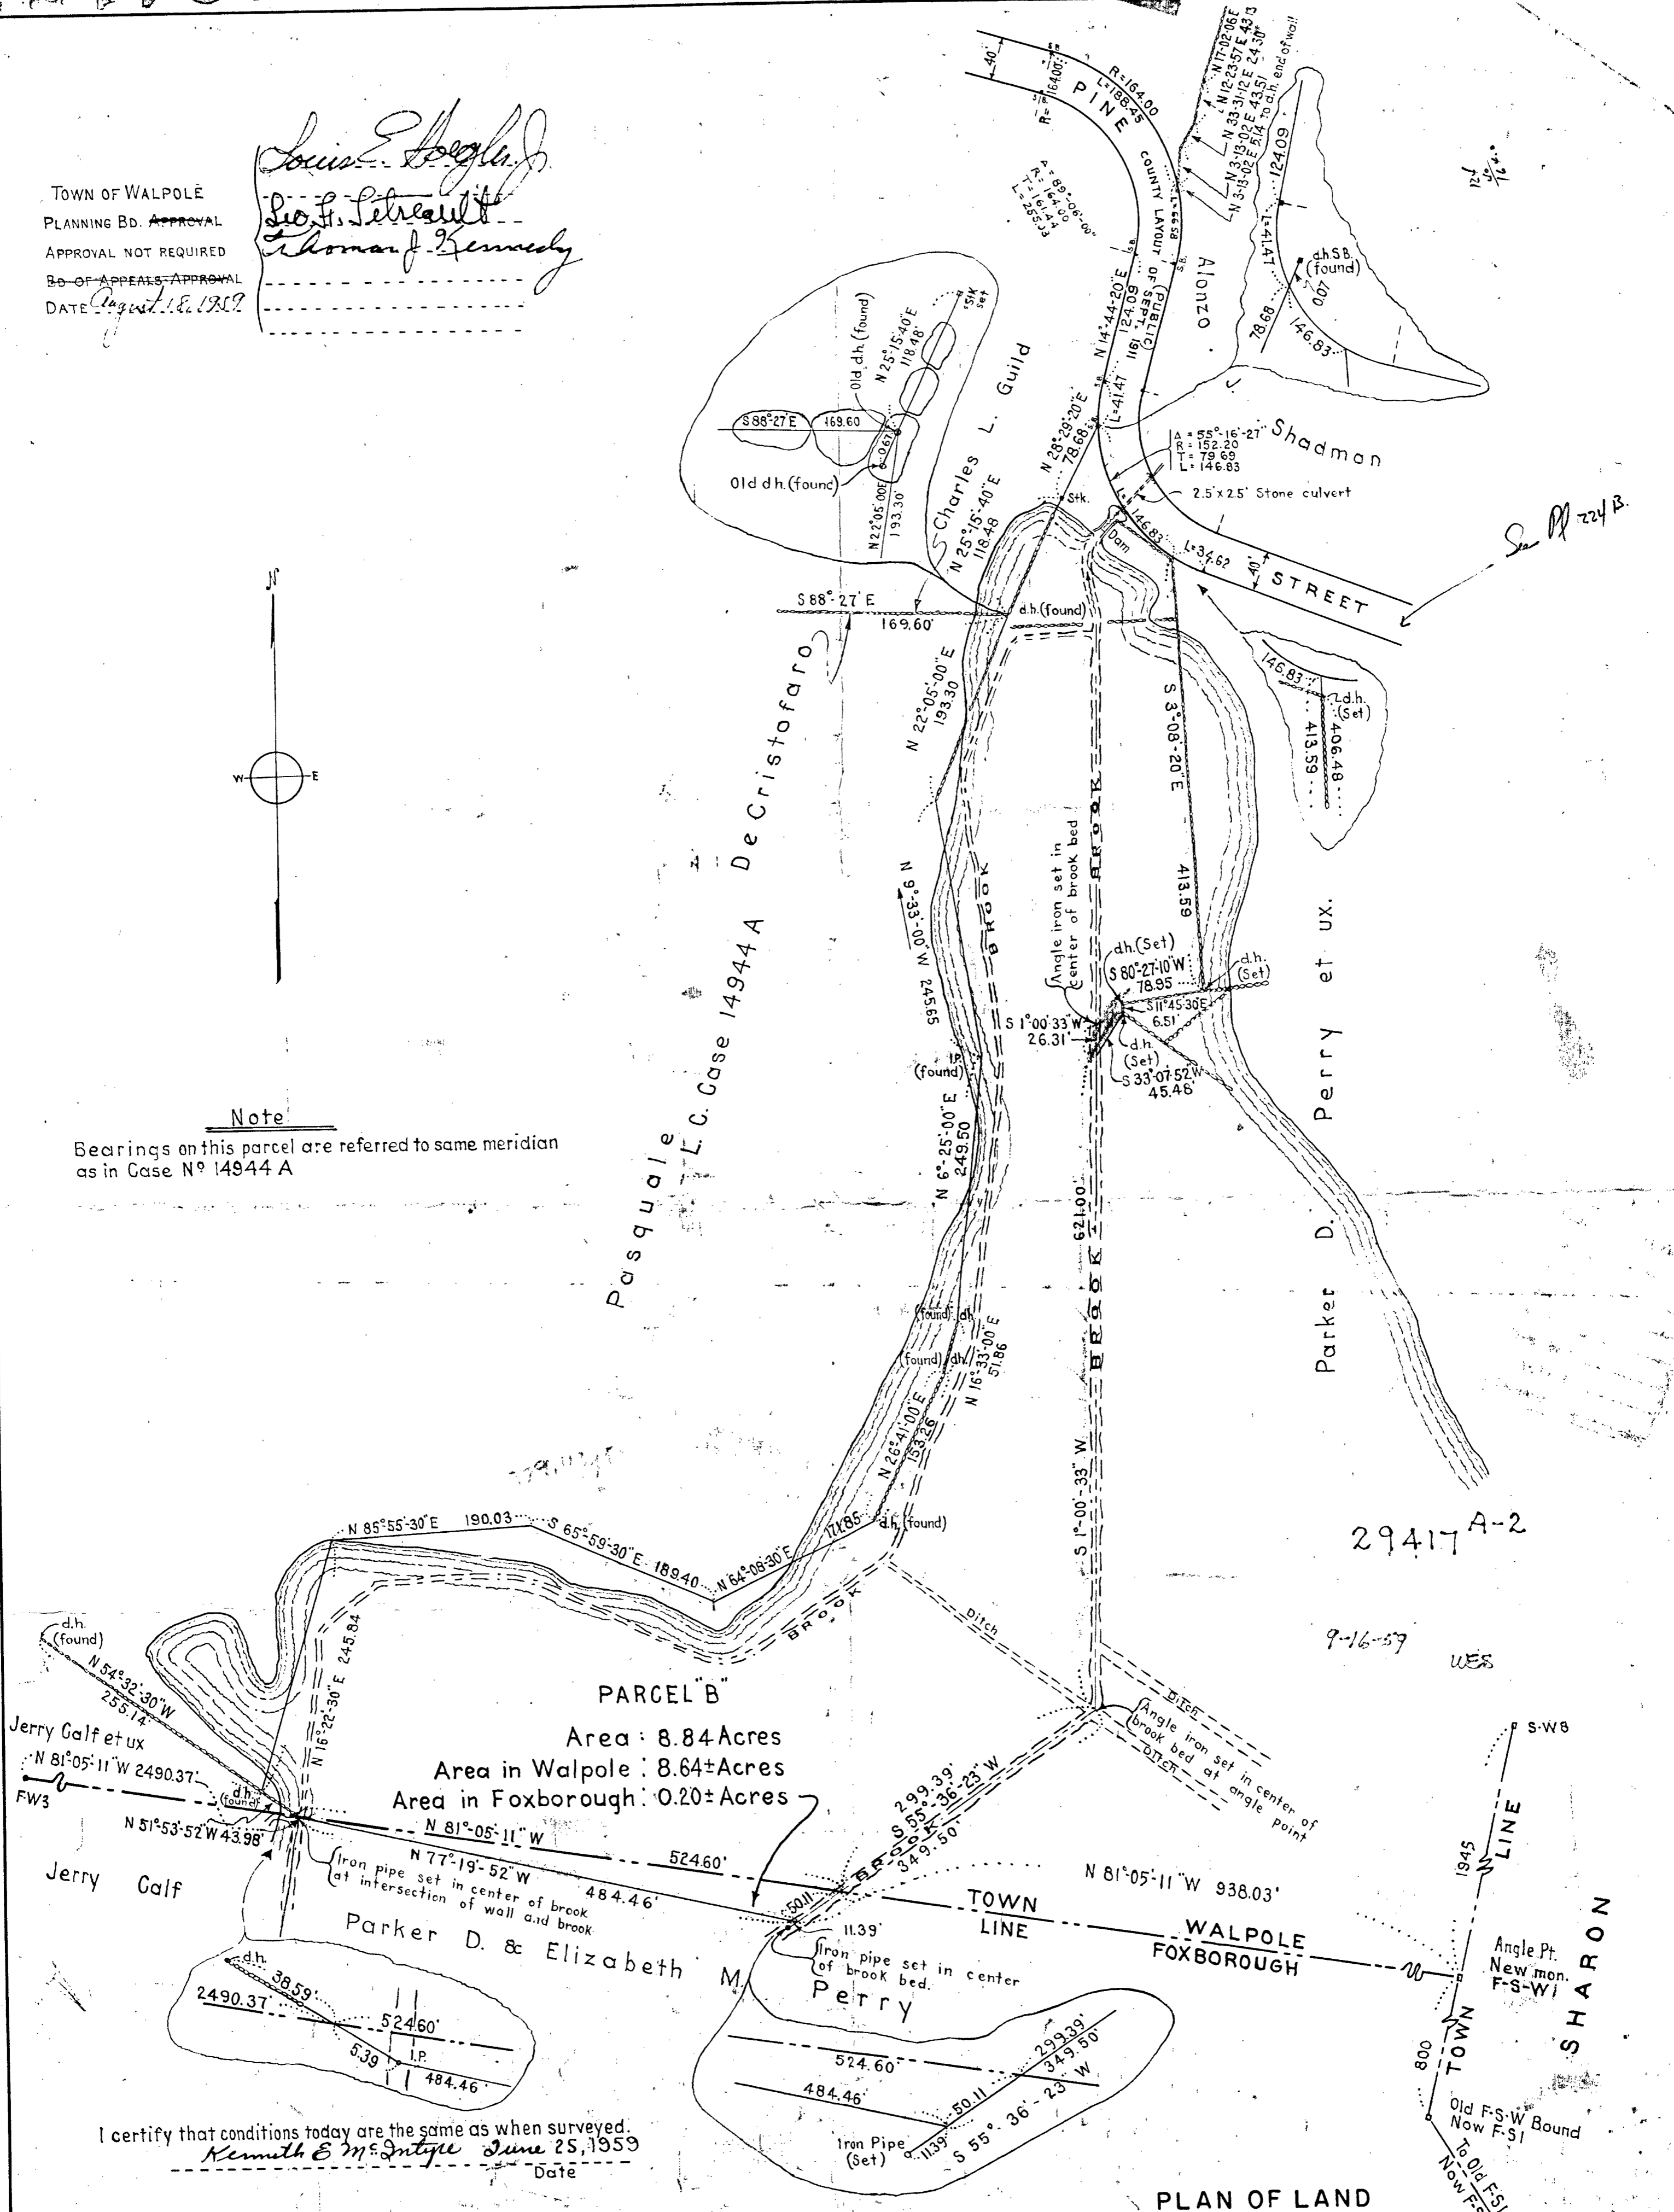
TOWN OF WALPOLE
PLANNING BD. APPROVAL
APPROVAL NOT REQUIRED
BD OF APPEALS APPROVAL
DATE August 18, 1959

Louis E. Hegler Jr.
Leo F. Letreault
Thomas J. Kennedy

PINE COUNTY LAYOUT OF PUBLIC SEPT. 1911

STREET

R=164.00
L=188.45
40'
R=
Δ=89°-06'-00"
R=164.00
T=161.44
L=255.03

N 17°-02'-06"E
N 12°-23'-57"E 43.13
N 33°-31'-12"E 24.30
N 3°-13'-02"E 43.51 to d.h. end of wall
N 3°-13'-02"E 5.14
124.09
141.47
d.h. S.B. (found)
0.07
78.68
146.83

Alonzo J. Shadman

N 14°-44'-20"E 124.09
L=41.47
N 28°-29'-20"E 78.68
Δ=55°-16'-27"
R=152.20
T=79.69
L=146.83
2.5'x2.5' Stone culvert
146.83
Dam
L=34.62
40'
Stk.

See Pl 224 B.

Old d.h. (found)
N 25°-15'-40"E 118.48
Stk Set
S 88°-27'E
169.60
0.67
Old d.h. (found)
N 22°-05'-00"E 193.30

Charles L. Guild
N 25°-15'-40"E 118.48
S 88°-27'E
169.60'
d.h. (found)

N 22°-05'-00"E 193.30

Pasquale L.C. Case 14944 A DeCristofaro

N
W
E

146.83
d.h. (Set)
406.48
413.59

S 3°-08'-20"E
413.59

BROOK
BROOK

N 9°-33'-00"W 245.65

Angle iron set in center of brook bed
d.h. (Set)
S 80°-27'-10"W 78.95
d.h. (Set)
S 11°-45'-30"E 6.51
S 1°-00'-33"W 26.31
d.h. (Set)
S 33°-07'-52"W 45.46

Parker D. Perry et ux.

I.P. (found)
N 6°-25'-00"E 249.50

Note
Bearings on this parcel are referred to same meridian as in Case No 14944 A

621.00
BROOK

(found) d.h.
(found) d.h.
N 16°-33'-00"E 51.86
N 26°-41'-00"E 153.26

S 1°-00'-33"W

N 85°-55'-30"E 190.03
S 65°-59'-30"E 189.40
N 64°-08'-30"E 171.85
d.h. (found)
BROOK
Ditch

29417 A-2

9-16-59
WES

d.h. (found)
N 54°-32'-30"W 255.14
N 16°-22'-30"E 245.84

PARCEL "B"
Area: 8.84 Acres
Area in Walpole: 8.64± Acres
Area in Foxborough: 0.20± Acres

Ditch
Angle iron set in center of brook bed at angle point
Ditch

Jerry Galf et ux
N 81°-05'-11"W 2490.37'
FW3
d.h. (found)
N 51°-53'-52"W 43.98'
N 81°-05'-11"W
524.60'
N 77°-19'-52"W
484.46'
Iron pipe set in center of brook at intersection of wall and brook
S 55°-36'-23"W
299.39'
349.50'
BROOK
50.11
11.39'
Iron pipe set in center of brook bed.

N 81°-05'-11"W 938.03'
TOWN LINE
WALPOLE
FOXBOROUGH

S.W8
1945
LINE
Angle Pt.
New mon.
F-S-W1
SHARON
800
TOWN
Old F-S-W Bound
Now F-S1
To Old F.S1
Now F.S

Jerry Calf
Parker D. & Elizabeth M. Perry

d.h.
38.59
2490.37
524.60'
5.39
I.P.
484.46

299.39'
349.50'
524.60
484.46
50.11
11.39
Iron Pipe (Set)
S 55°-36'-23"W

I certify that conditions today are the same as when surveyed.
Kenneth E. McIntyre June 25, 1959
Date

PLAN OF LAND